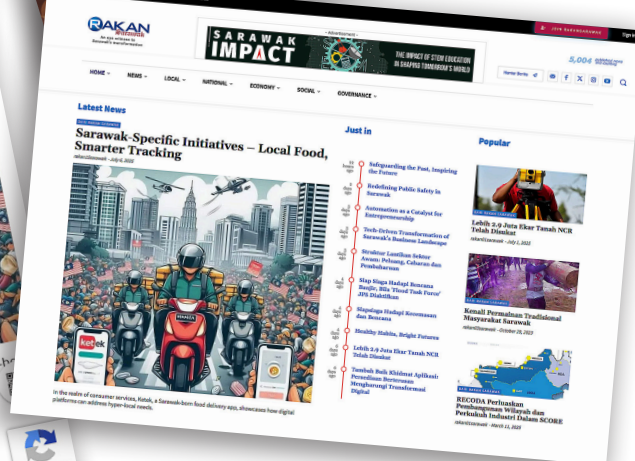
RAKAN Sarawak

An eye witness to Sarawak's transformation

- Advertisement -

SARAWAK IMPACT

THE IMPACT OF STEM EDUCATION IN SHAPING TOMORROW'S WORLD

JOIN RAKANSARAWAK

5,004

HOME NEWS LOCAL NATIONAL ECONOMY SOCIAL GOVERNANCE

Hantar Berita

Latest News

Sarawak-Specific Initiatives – Local Food, Smarter Tracking

rakansarawak - July 6, 2025

Ketek

In the realm of consumer services, Ketek, a Sarawak-born food delivery app, showcases how digital platforms can address hyper-local needs.

Just in

Safeguarding the Past, Inspiring the Future

Redefining Public Safety in Sarawak

Automation as a Catalyst for Entrepreneurship

Tech-Driven Transformation of Sarawak's Business Landscape

Struktur Lantikan Sektor Awam: Peluang, Cabaran dan Pembaharuan

Siap Siaga Hadapi Bencana Banjir, Bila 'Flood Task Force' JPS Diaktifkan

Siapsiaga Hadapi Kecemasan dan Bencana

Healthy Habits, Bright Futures

Lebih 2.9 Juta Ekar Tanah NCR Telah Diukur

Tambah Baik Khidmat Aplikasi: Perundingan Berterusan Menghurangi Transformasi Digital

Popular

Lebih 2.9 Juta Ekar Tanah NCR Telah Diukur

rakansarawak - July 1, 2025

Kenali Permainan Tradisional Masyarakat Sarawak

rakansarawak - October 28, 2025

RECODA Perluaskan Pembangunan Wilayah dan Perkukuh Industri Dalam SCORE

rakansarawak - March 11, 2025